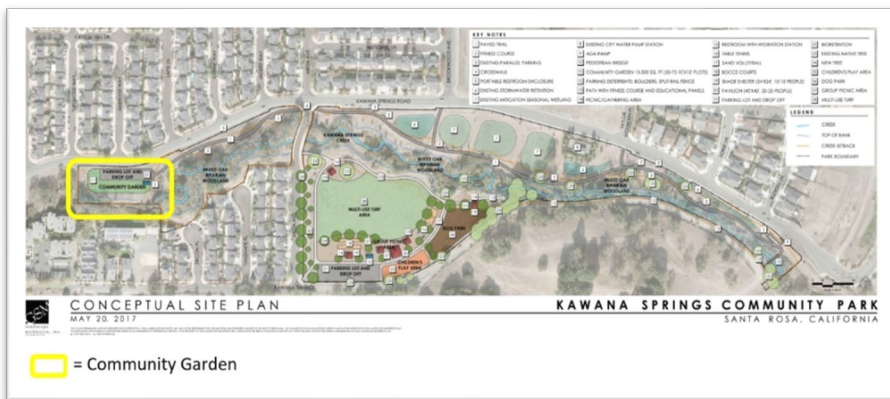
KEY NOTES

| | | | |
|---|---|---|---|
| 1 PAVED TRAIL | 9 EXISTING CITY WATER PUMP STATION | 17 RESTROOM WITH HYDRATION STATION | 25 BIORETENTION |
| 2 FITNESS COURSE | 10 ADA RAMP | 18 TABLE TENNIS | 26 EXISTING NATIVE TREE |
| 3 EXISTING PARALLEL PARKING | 11 PEDESTRIAN BRIDGE | 19 SAND VOLLEYBALL | 27 NEW TREE |
| 4 CROSSWALK | 12 COMMUNITY GARDEN (5,000 SQ. FT.) | 20 BOCCE COURTS | 28 CHILDREN'S PLAY AREA |
| 5 PORTABLE RESTROOM ENCLOSURE | 13 PARKING DETERRENTS, BOULDERS, SPLIT-RAIL FENCE | 21 SHADE SHELTER | 29 DOG PARK |
| 6 EXISTING STORMWATER RETENTION | 14 PATH WITH FITNESS COURSE AND EDUCATIONAL PANELS | 22 PAVILION | 30 GROUP PICNIC AREA |
| 7 EXISTING MITIGATION SEASONAL WETLAND | 15 PICNIC/GATHERING AREA | 23 PARKING LOT AND DROP OFF | 31 MULTI-USE TURF |

LEGEND
CREEK
TOP OF BANK
CREEK SETBACK
PARK BOUNDARY

KAWANA SPRINGS ROAD

PARKING LOT AND DROP OFF
COMMUNITY GARDEN

MIXED OAK RIPARIAN WOODLAND

KAWANA SPRINGS CREEK

MIXED OAK RIPARIAN WOODLAND

MULTI-USE TURF AREA

DOG PARK

PARKING LOT AND DROP OFF

CHILDREN'S PLAY AREA

MIXED OAK RIPARIAN WOODLAND

CONCEPTUAL SITE PLAN
MAY 20, 2017

KAWANA SPRINGS COMMUNITY PARK
SANTA ROSA, CALIFORNIA

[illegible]

= Community Garden